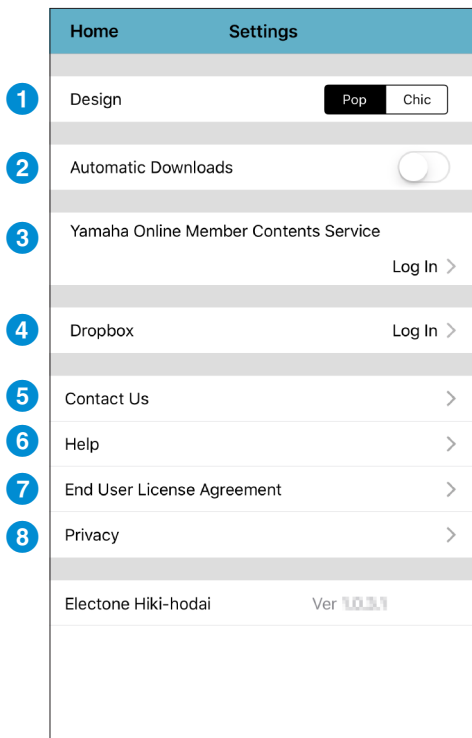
Home Settings

1 Design Pop Chic

2 Automatic Downloads

3 Yamaha Online Member Contents Service

Log In >

4 Dropbox Log In >

5 Contact Us >

6 Help >

7 End User License Agreement >

8 Privacy >

Electone Hiki-hodai Ver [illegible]